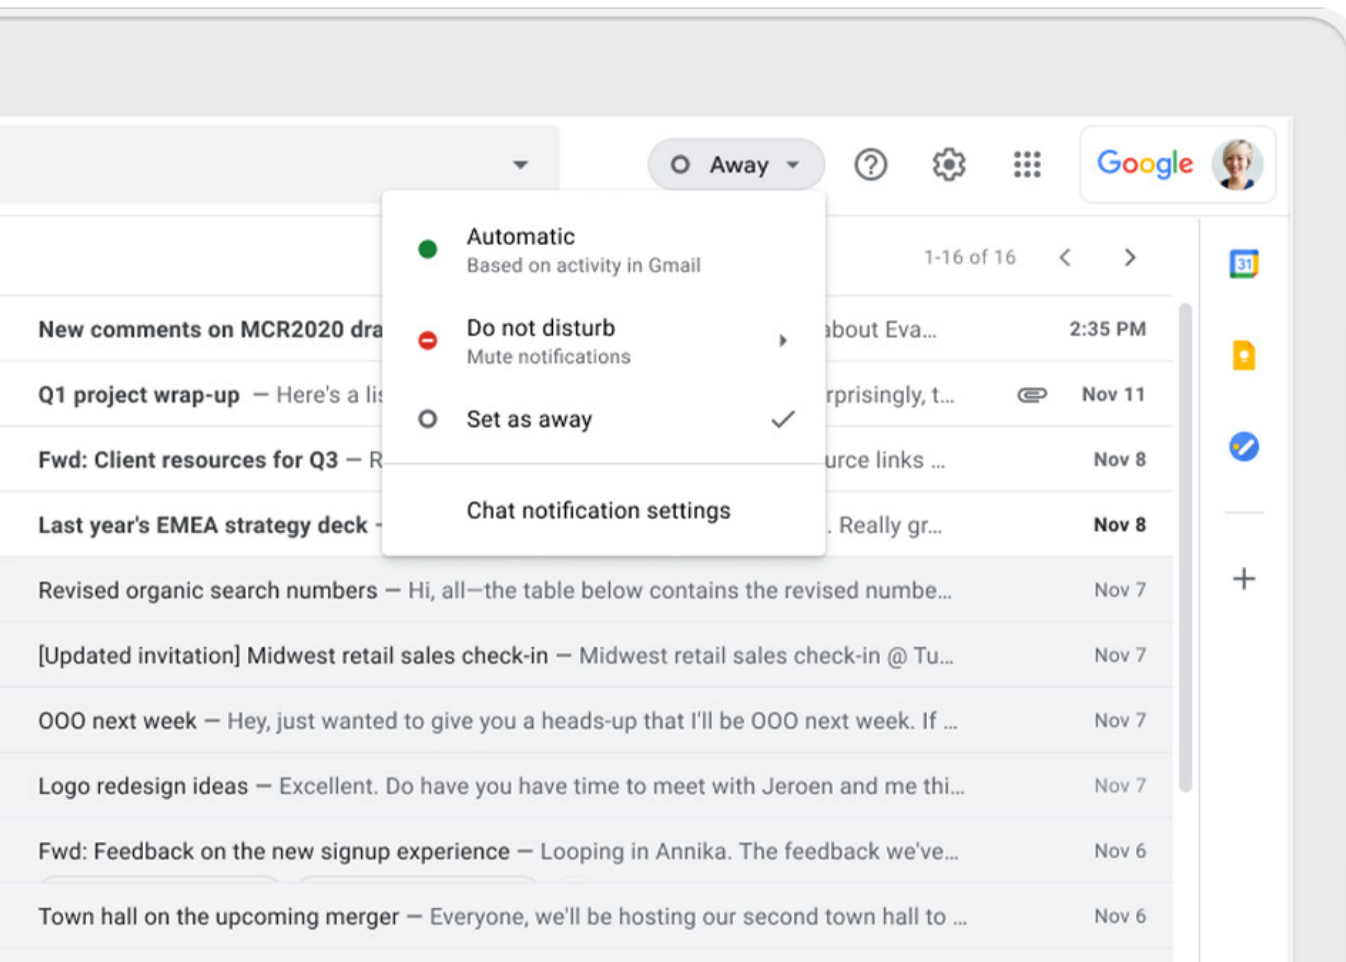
Away

Google

Automatic
Based on activity in Gmail

Do not disturb
Mute notifications

Set as away

Chat notification settings

1-16 of 16

31

New comments on MCR2020 dra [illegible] about Eva... 2:35 PM

Q1 project wrap-up — Here's a lis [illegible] rprisingly, t... Nov 11

Fwd: Client resources for Q3 — R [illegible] urce links ... Nov 8

Last year's EMEA strategy deck - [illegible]. Really gr... Nov 8

Revised organic search numbers — Hi, all—the table below contains the revised numbe... Nov 7

[Updated invitation] Midwest retail sales check-in — Midwest retail sales check-in @ Tu... Nov 7

OOO next week — Hey, just wanted to give you a heads-up that I'll be OOO next week. If ... Nov 7

Logo redesign ideas — Excellent. Do have you have time to meet with Jeroen and me thi... Nov 7

Fwd: Feedback on the new signup experience — Looping in Annika. The feedback we've... Nov 6

Town hall on the upcoming merger — Everyone, we'll be hosting our second town hall to ... Nov 6